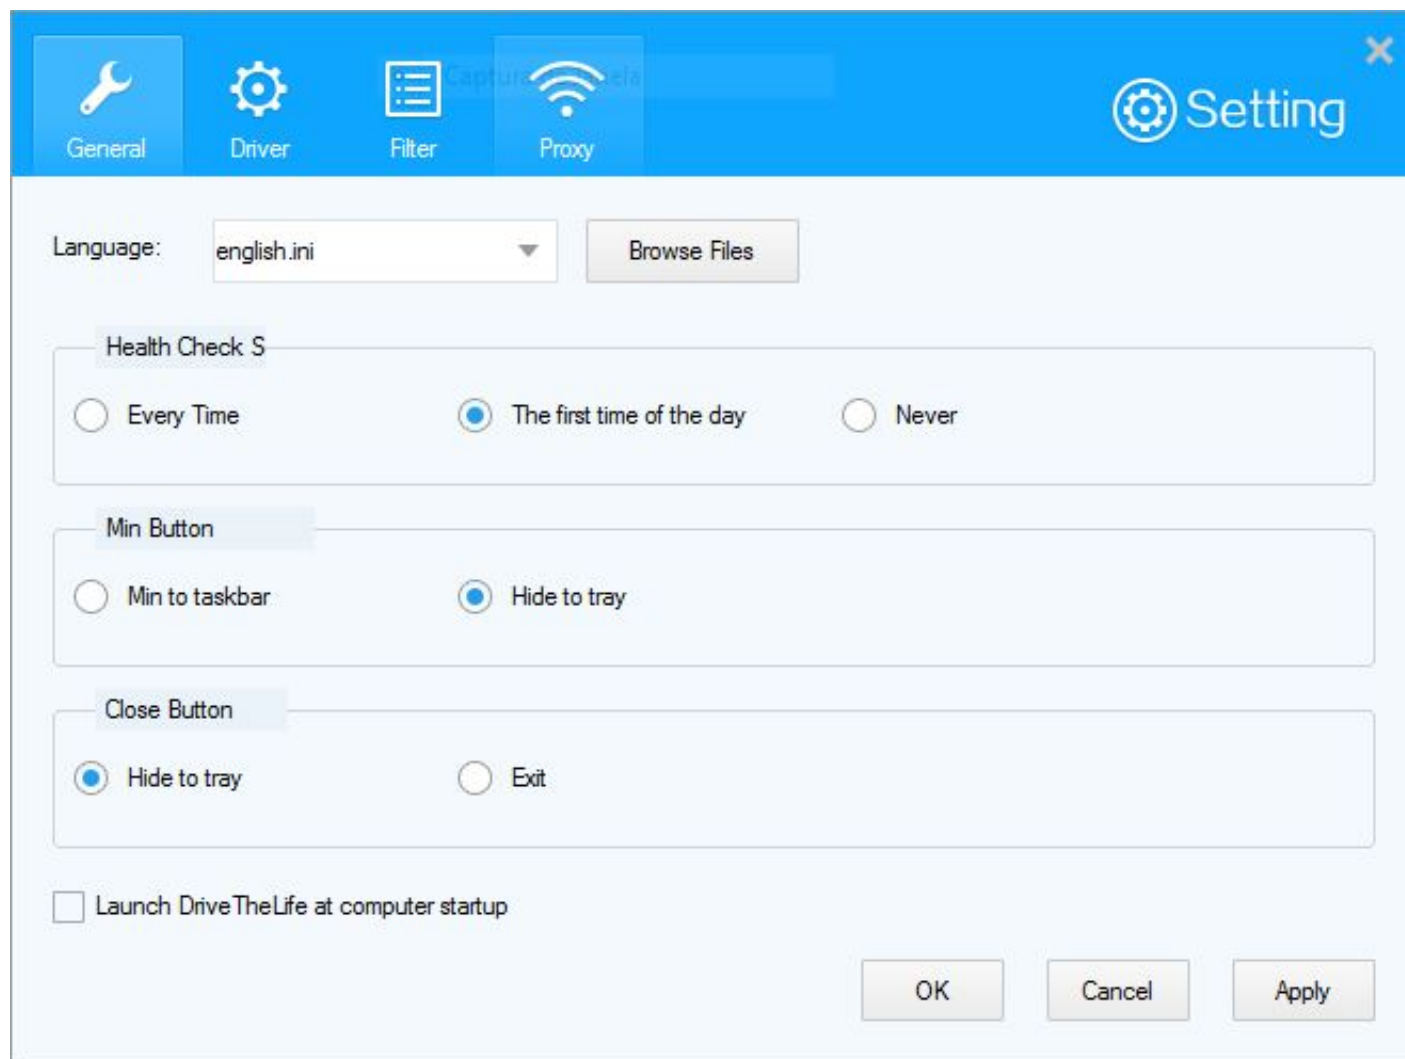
General
Driver
Filter
Proxy

Setting

Language: english.ini
Browse Files

Health Check S
Every Time
The first time of the day
Never

Min Button
Min to taskbar
Hide to tray

Close Button
Hide to tray
Exit

Launch DriveTheLife at computer startup

OK
Cancel
Apply